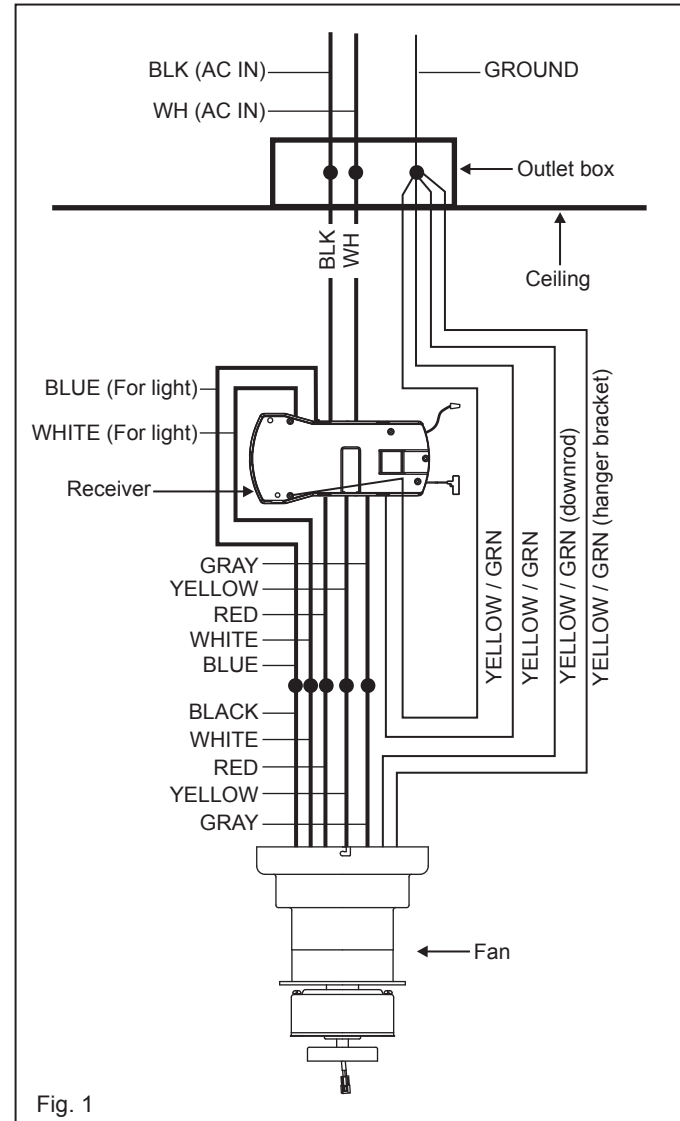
BLK (AC IN)
WH (AC IN)
GROUND
Outlet box
BLK
WH
Ceiling
BLUE (For light)
WHITE (For light)
Receiver
GRAY
YELLOW
RED
WHITE
BLUE
BLACK
WHITE
RED
YELLOW
GRAY
YELLOW / GRN
YELLOW / GRN
YELLOW / GRN (downrod)
YELLOW / GRN (hanger bracket)
Fan
Fig. 1